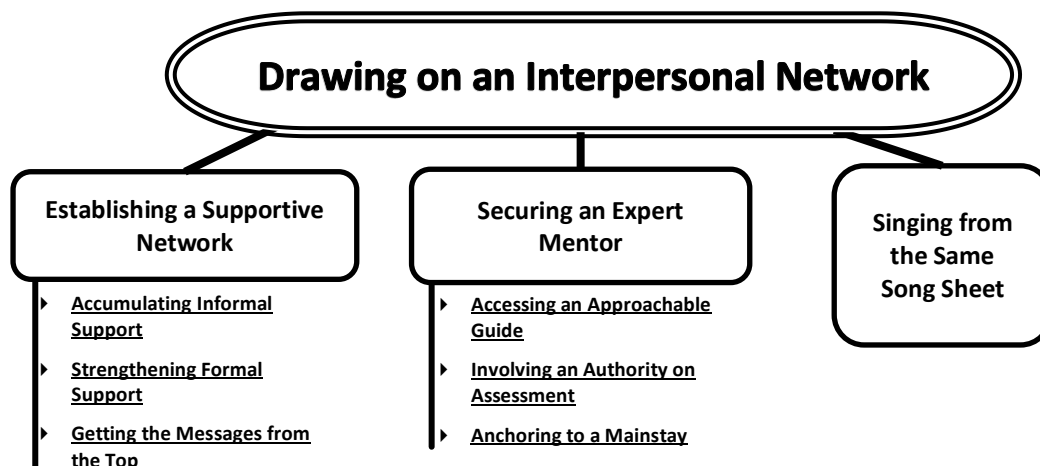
Drawing on an Interpersonal Network

Establishing a Supportive Network

- Accumulating Informal Support
- Strengthening Formal Support
- Getting the Messages from the Top

Securing an Expert Mentor

- Accessing an Approachable Guide
- Involving an Authority on Assessment
- Anchoring to a Mainstay

Singing from the Same Song Sheet